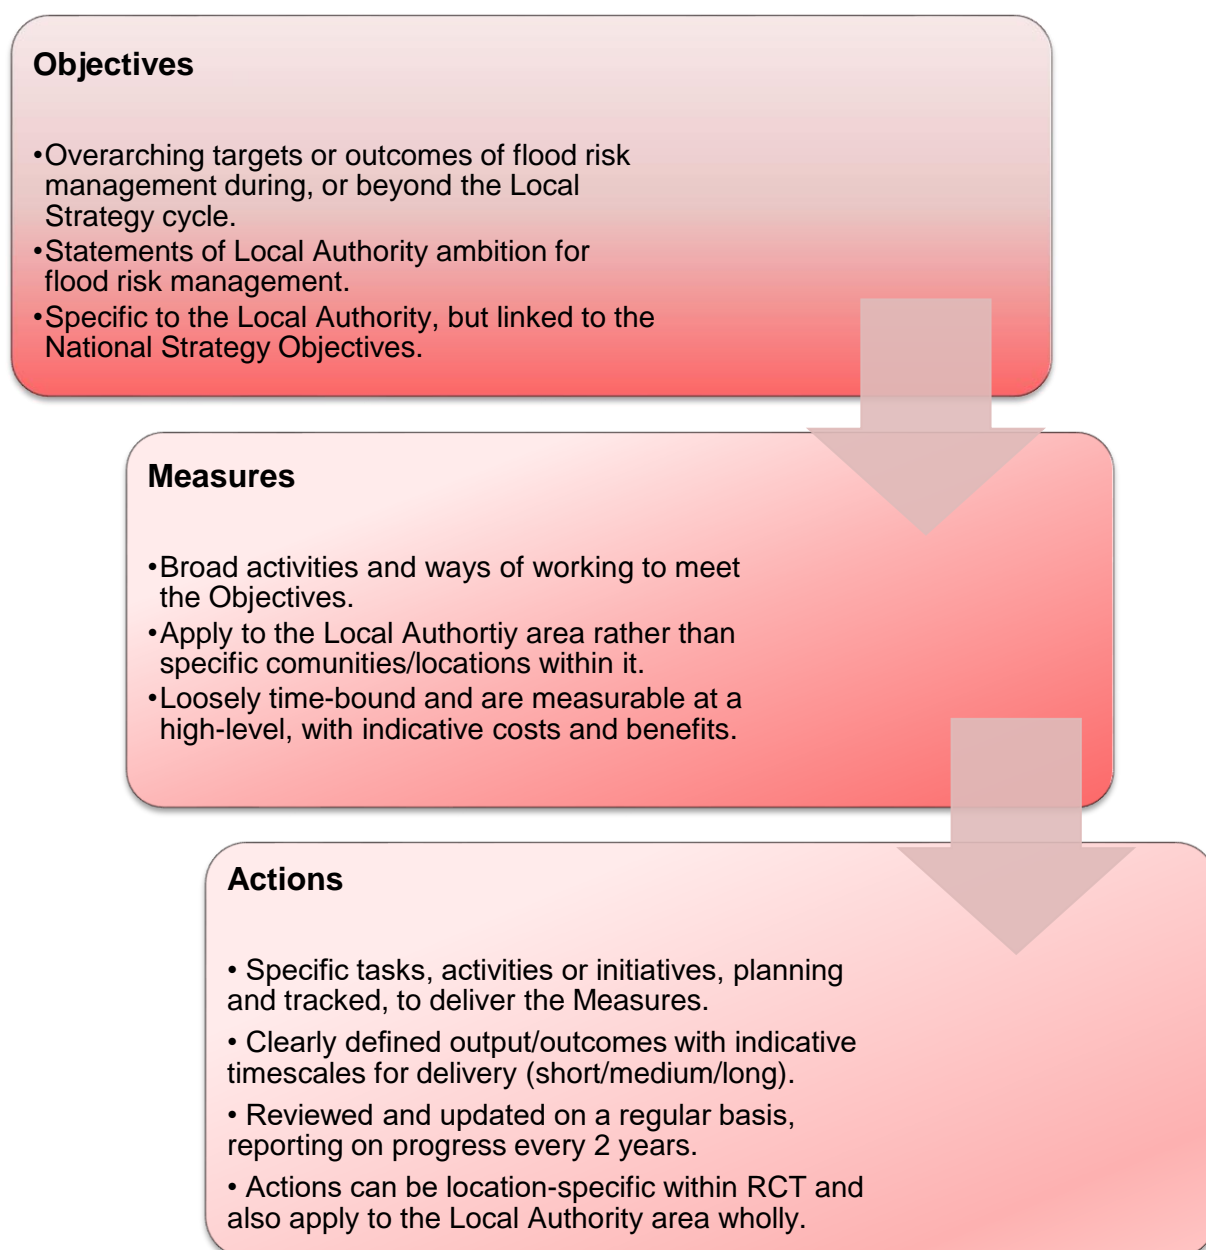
Objectives

•Overarching targets or outcomes of flood risk management during, or beyond the Local Strategy cycle.
•Statements of Local Authority ambition for flood risk management.
•Specific to the Local Authority, but linked to the National Strategy Objectives.

Measures

•Broad activities and ways of working to meet the Objectives.
•Apply to the Local Authortiy area rather than specific comunities/locations within it.
•Loosely time-bound and are measurable at a high-level, with indicative costs and benefits.

Actions

• Specific tasks, activities or initiatives, planning and tracked, to deliver the Measures.

• Clearly defined output/outcomes with indicative timescales for delivery (short/medium/long).

• Reviewed and updated on a regular basis, reporting on progress every 2 years.

• Actions can be location-specific within RCT and also apply to the Local Authority area wholly.